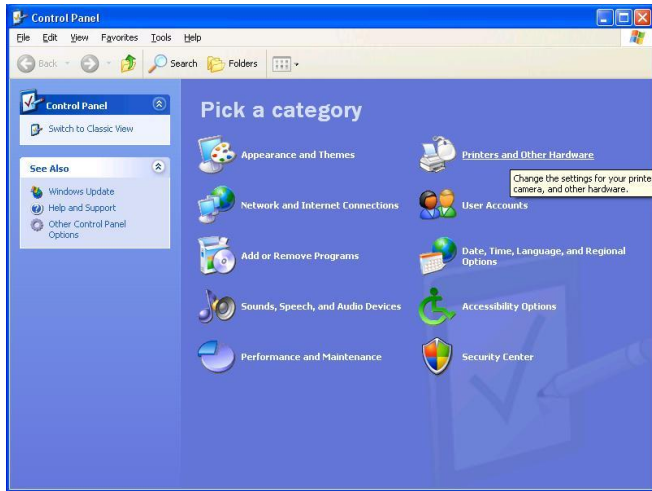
Control Panel

File Edit View Favorites Tools Help

Back Search Folders

Control Panel

Switch to Classic View

See Also

Windows Update

Help and Support

Other Control Panel Options

Pick a category

Appearance and Themes

Printers and Other Hardware

Change the settings for your printe camera, and other hardware.

Network and Internet Connections

User Accounts

Add or Remove Programs

Date, Time, Language, and Regional Options

Sounds, Speech, and Audio Devices

Accessibility Options

Performance and Maintenance

Security Center